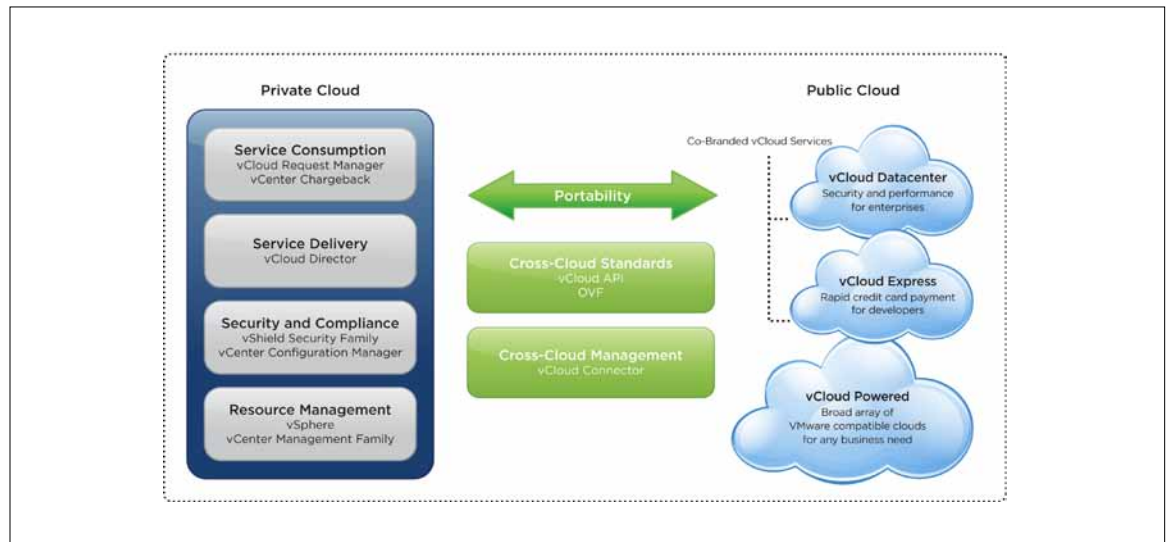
Private Cloud

Service Consumption
vCloud Request Manager
vCenter Chargeback

Service Delivery
vCloud Director

Security and Compliance
vShield Security Family
vCenter Configuration Manager

Resource Management
vSphere
vCenter Management Family

Portability

Cross-Cloud Standards
vCloud API
OVF

Cross-Cloud Management
vCloud Connector

Public Cloud

Co-Branded vCloud Services

vCloud Datacenter
Security and performance for enterprises

vCloud Express
Rapid credit card payment for developers

vCloud Powered
Broad array of VMware compatible clouds for any business need